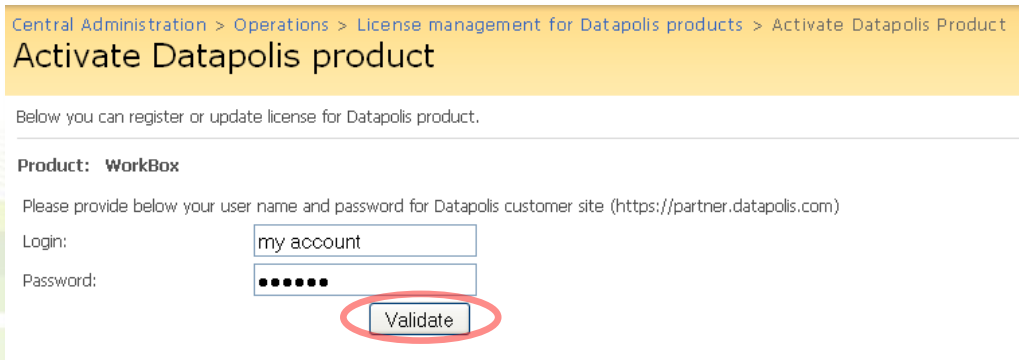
Central Administration > Operations > License management for Datapolis products > Activate Datapolis Product

Activate Datapolis product

Below you can register or update license for Datapolis product.

Product: WorkBox

Please provide below your user name and password for Datapolis customer site (https://partner.datapolis.com)

Login: my account

Password: ●●●●●●

Validate